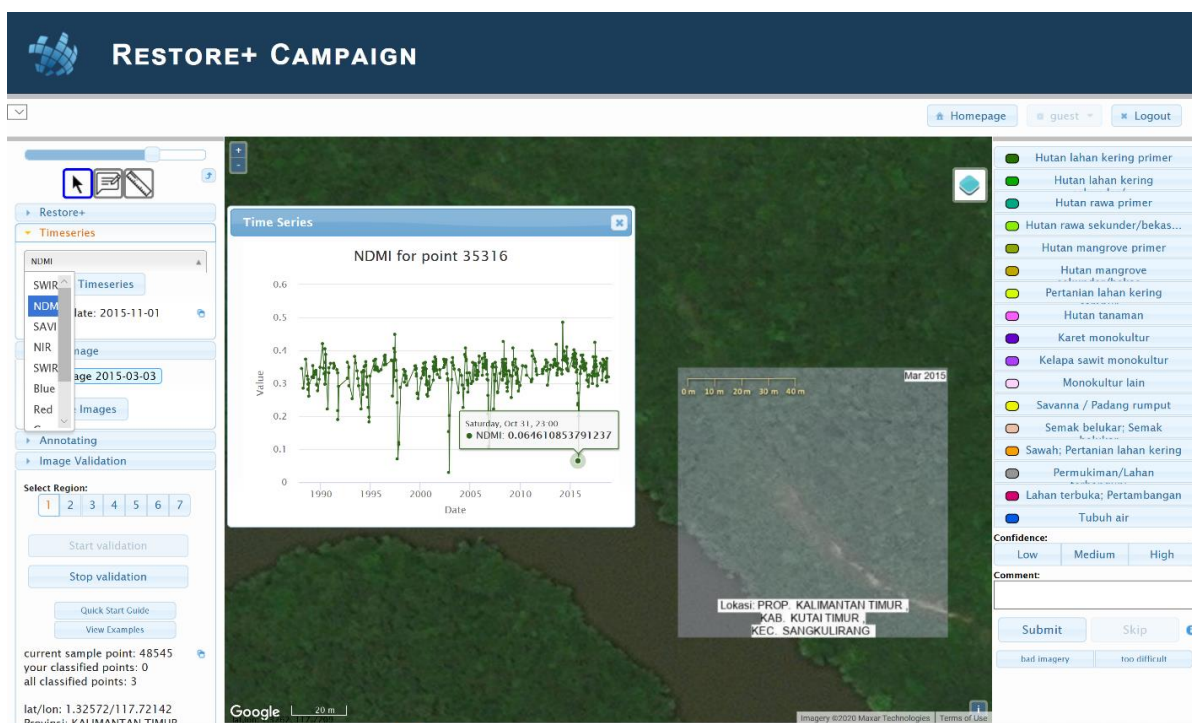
RESTORE+ CAMPAIGN

Homepage guest Logout

Restore+
Timeseries
NDMI
SWIR
NDM
SAVI
NIR
SWIR
Blue
Red
Timeseries
date: 2015-11-01
mage
age 2015-03-03
Images
Annotating
Image Validation

Select Region:
1 2 3 4 5 6 7

Start validation
Stop validation
Quick Start Guide
View Examples

current sample point: 48545
your classified points: 0
all classified points: 3

lat/lon: 1.32572/117.72142
Provinsi: KALIMANTAN TIMUR

Time Series
NDMI for point 35316
Value
0.6
0.5
0.4
0.3
0.2
0.1
0
1990 1995 2000 2005 2010 2015
Date
Saturday, Oct 31, 23:00
● NDMI: 0.064610853791237

Mar 2015
0m 10m 20m 30m 40m
Lokasi: PROP. KALIMANTAN TIMUR, KAB. KUTAI TIMUR, KEC. SANGKULIRANG

Google 20 m
Imagery ©2020 Maxar Technologies Terms of Use

Hutan lahan kering primer
Hutan lahan kering
Hutan rawa primer
Hutan rawa sekunder/bekas...
Hutan mangrove primer
Hutan mangrove
Pertanian lahan kering
Hutan tanaman
Karet monokultur
Kelapa sawit monokultur
Monokultur lain
Savanna / Padang rumput
Semak belukar; Semak
Sawah; Pertanian lahan kering
Permukiman/Lahan
Lahan terbuka; Pertambangan
Tubuh air
Confidence:
Low Medium High
Comment:
Submit Skip
bad imagery too difficult